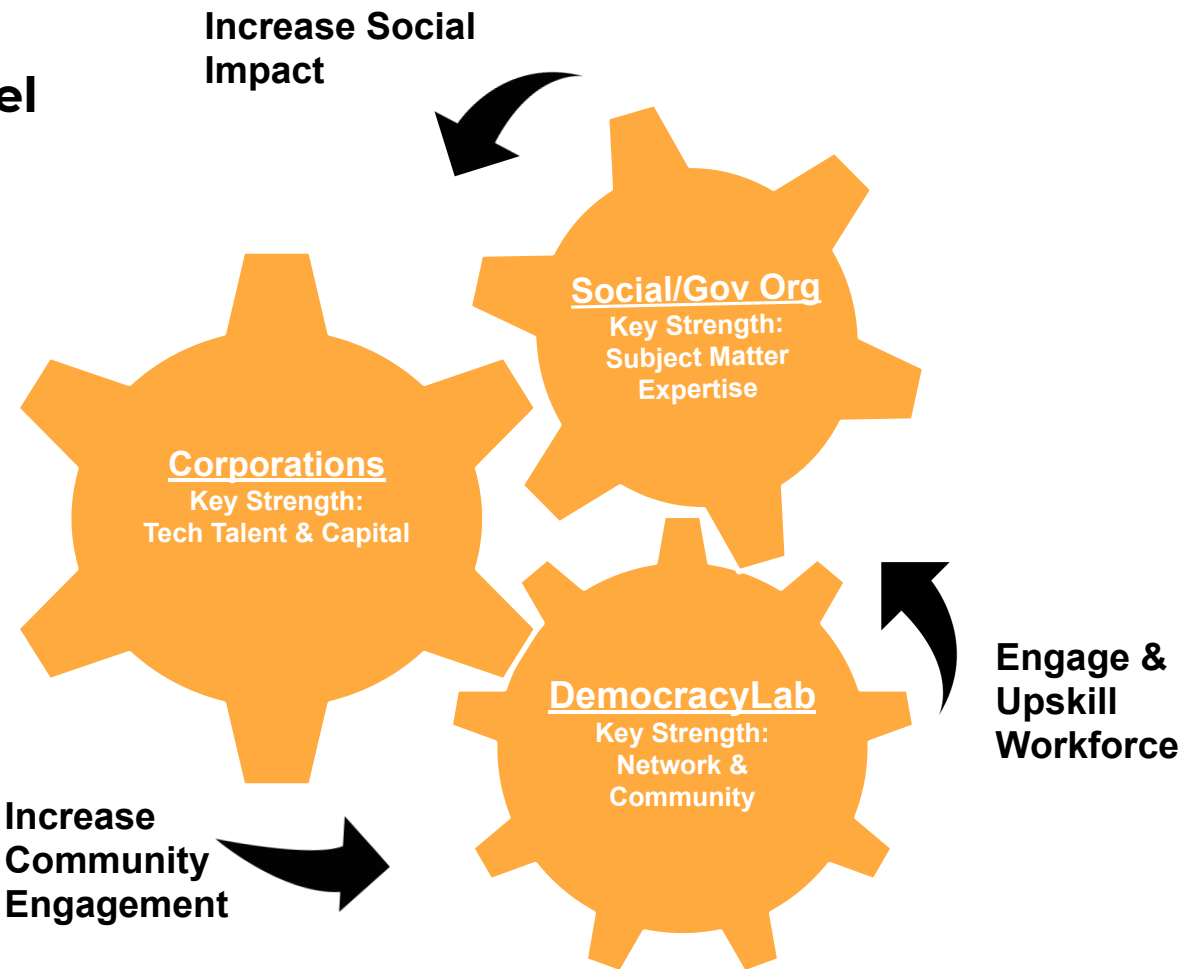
el

Increase Social Impact

Social/Gov Org
Key Strength: Subject Matter Expertise

Corporations
Key Strength: Tech Talent & Capital

DemocracyLab
Key Strength: Network & Community

Engage & Upskill Workforce

Increase Community Engagement